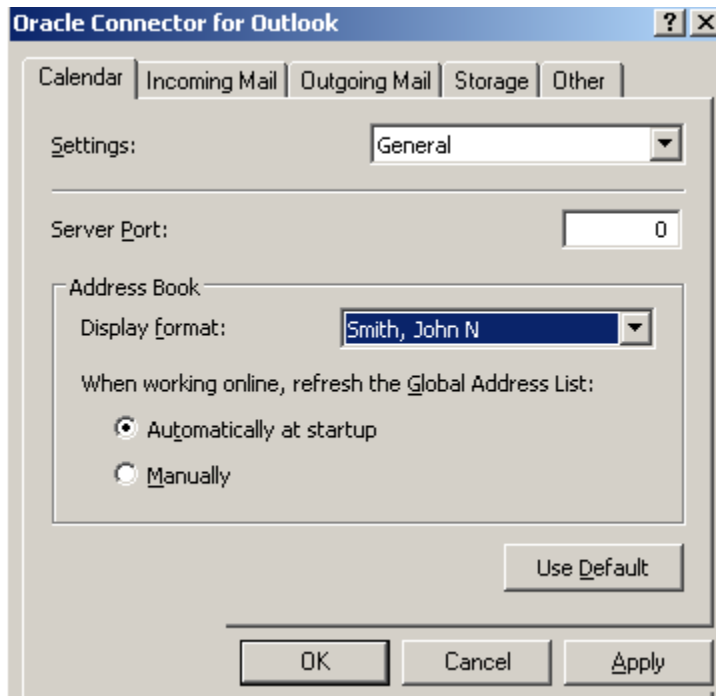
Oracle Connector for Outlook

? X

Calendar | Incoming Mail | Outgoing Mail | Storage | Other

Settings: General

Server Port: 0

Address Book

Display format: Smith, John N

When working online, refresh the Global Address List:

Automatically at startup

Manually

Use Default

OK Cancel Apply